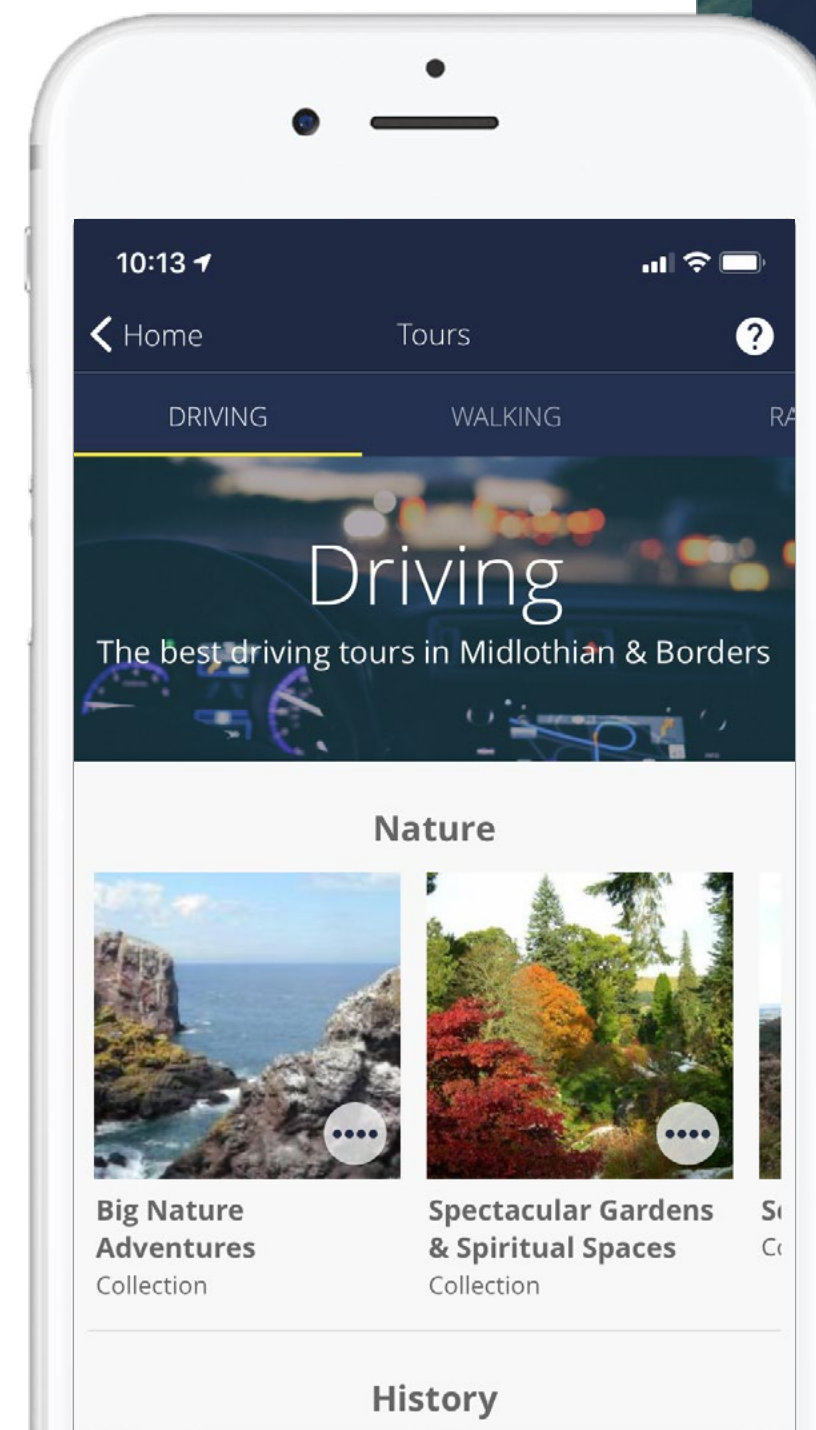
10:13

Home

Tours

?

DRIVING

WALKING

RA

Driving

The best driving tours in Midlothian & Borders

Nature

Big Nature Adventures
Collection

Spectacular Gardens & Spiritual Spaces
Collection

S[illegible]
C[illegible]

History